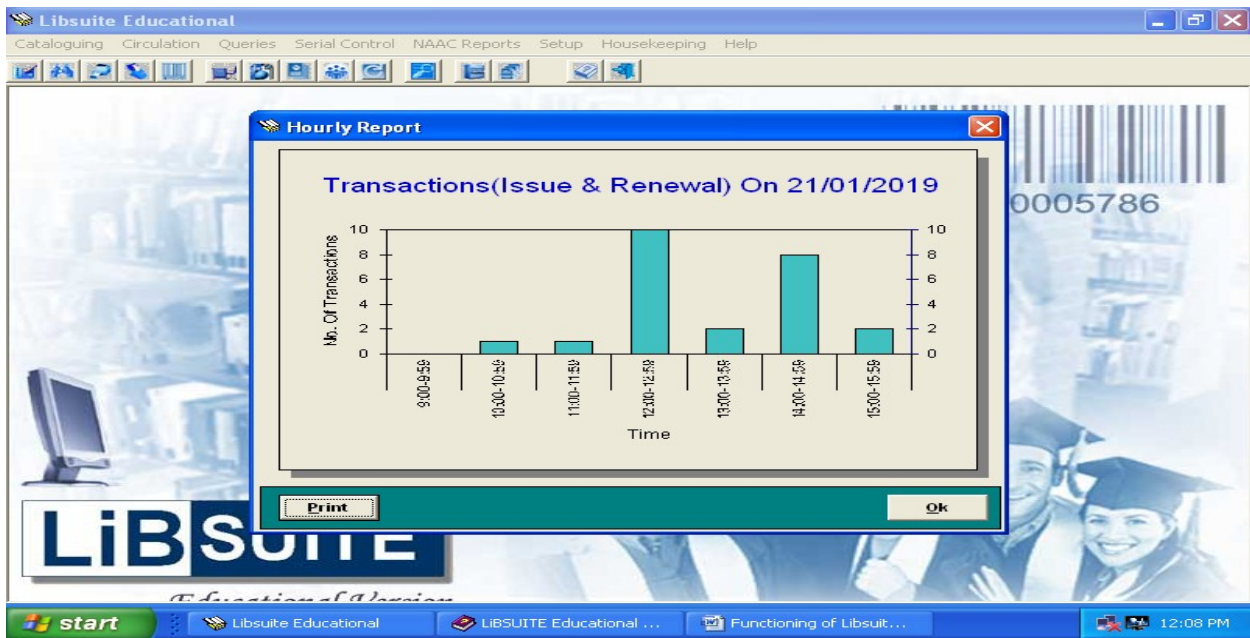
Libsuite Educational

Cataloguing Circulation Queries Serial Control NAAC Reports Setup Housekeeping Help

Hourly Report

Transactions(Issue & Renewal) On 21/01/2019

0005786

| No. Of Transactions | |
|---|---|
| 10 | 10 |
| 8 | 8 |
| 6 | 6 |
| 4 | 4 |
| 2 | 2 |
| 0 | 0 |

9:00-9:59
10:00-10:59
11:00-11:59
12:00-12:59
13:00-13:59
14:00-14:59
15:00-15:59

Time

Print

Ok

LiBSUITE

Educational Version

start
Libsuite Educational
LiBSUITE Educational ...
Functioning of Libsuit...
12:08 PM